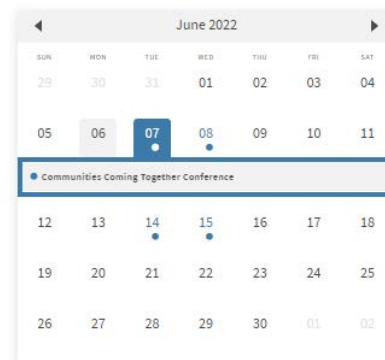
◀ June 2022 ▶

| SUN | MON | TUE | WED | THU | FRI | SAT |
|---|---|---|---|---|---|---|
| 29 | 30 | 31 | 01 | 02 | 03 | 04 |
| 05 | 06 | 07 | 08 | 09 | 10 | 11 |

Communities Coming Together Conference

| SUN | MON | TUE | WED | THU | FRI | SAT |
|---|---|---|---|---|---|---|
| 12 | 13 | 14 | 15 | 16 | 17 | 18 |
| 19 | 20 | 21 | 22 | 23 | 24 | 25 |
| 26 | 27 | 28 | 29 | 30 | 01 | 02 |